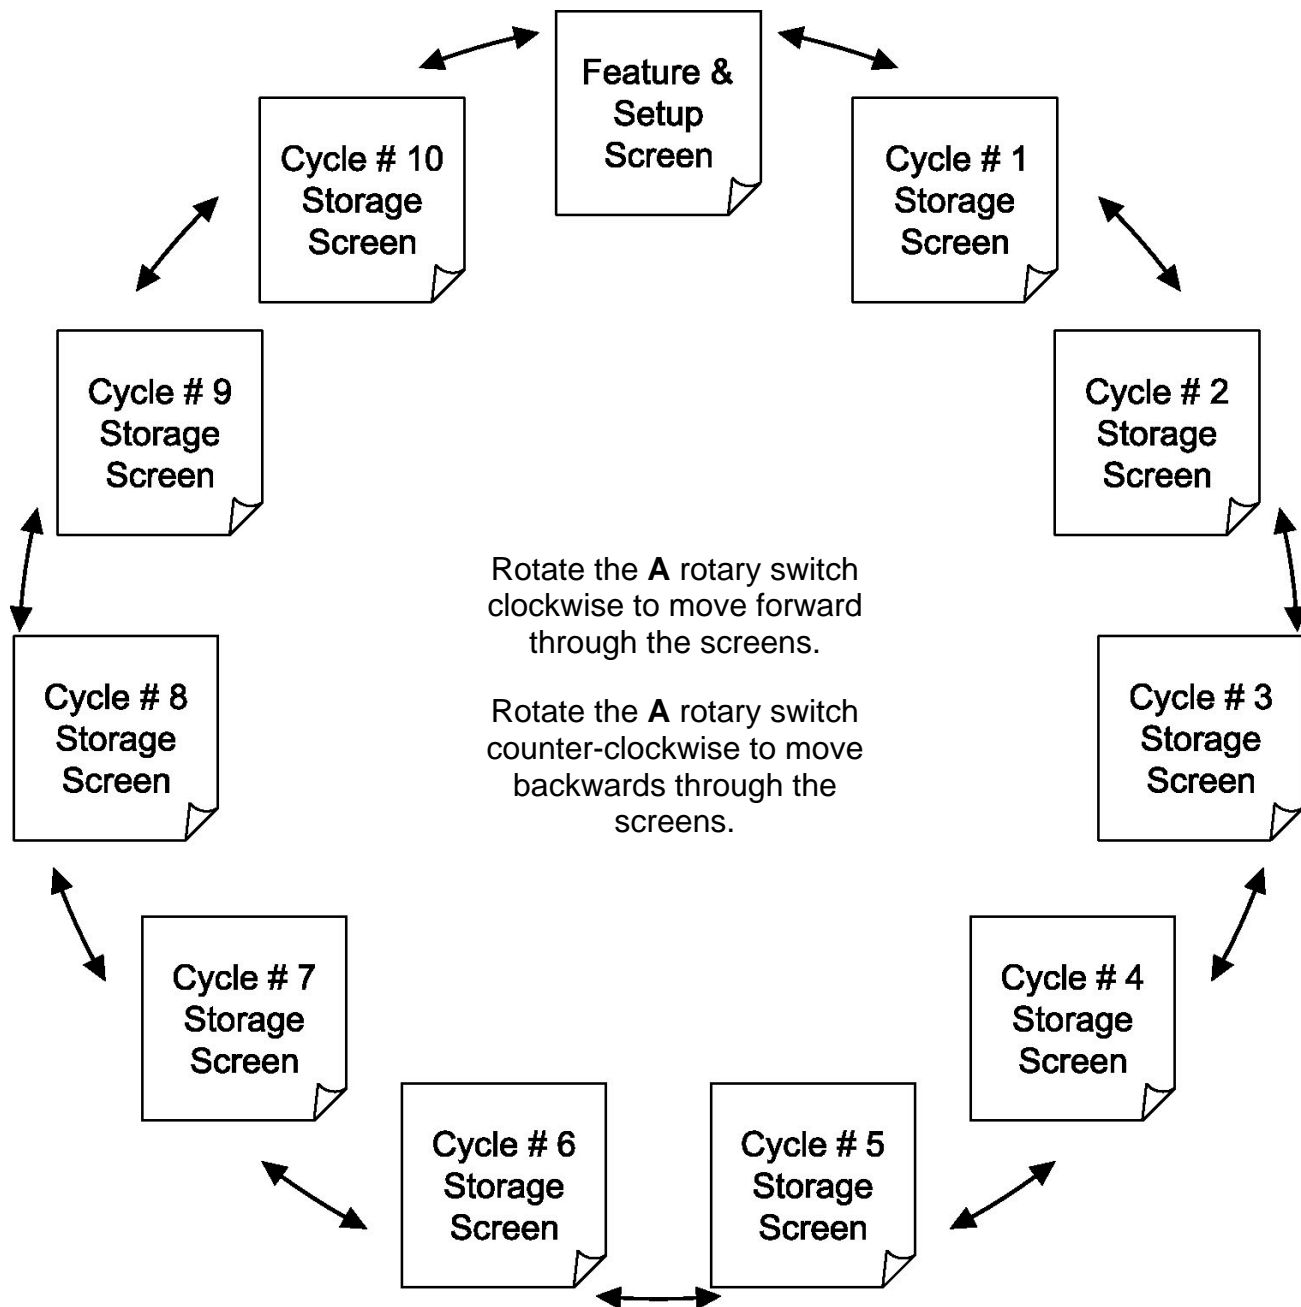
Feature & Setup Screen

Cycle # 1 Storage Screen

Cycle # 2 Storage Screen

Cycle # 3 Storage Screen

Cycle # 4 Storage Screen

Cycle # 5 Storage Screen

Cycle # 6 Storage Screen

Cycle # 7 Storage Screen

Cycle # 8 Storage Screen

Cycle # 9 Storage Screen

Cycle # 10 Storage Screen

Rotate the **A** rotary switch clockwise to move forward through the screens.

Rotate the **A** rotary switch counter-clockwise to move backwards through the screens.